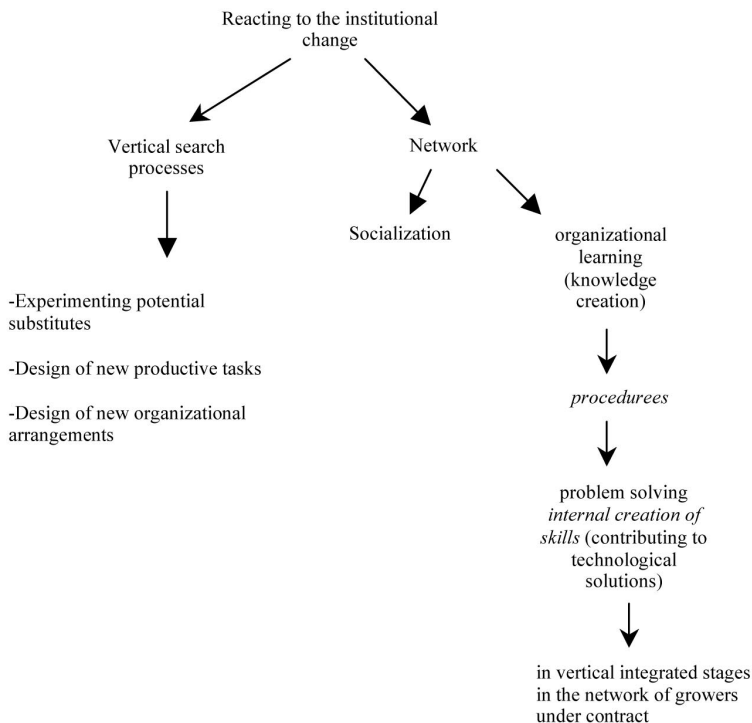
Reacting to the institutional change

Vertical search processes

-Experimenting potential substitutes

-Design of new productive tasks

-Design of new organizational arrangements

Network

Socialization

organizational learning (knowledge creation)

*procedurees*

problem solving *internal creation of skills* (contributing to technological solutions)

in vertical integrated stages in the network of growers under contract